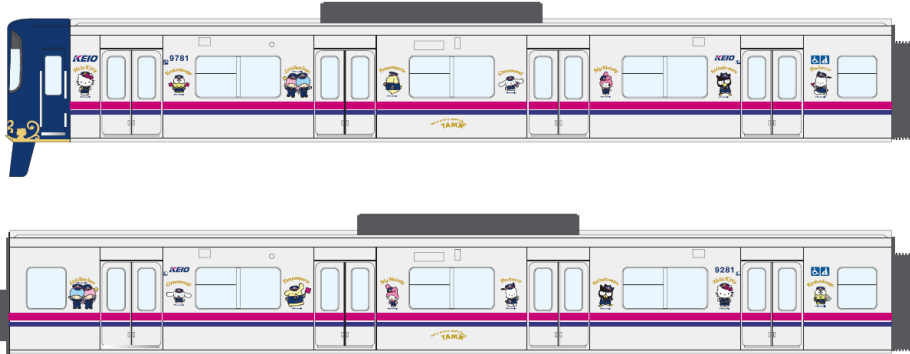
KEIO
9781
Hello Kitty
Kirimichan
LittleTwinStars
Pompompurin
Cinnamoroll
TAMA
My Melody
Badtz-maru
KEIO
Pochacco

LittleTwinStars
KEIO
Cinnamoroll
Pompompurin
My Melody
Pochacco
Badtz-maru
9281
Hello Kitty
KEIO
Kirimichan